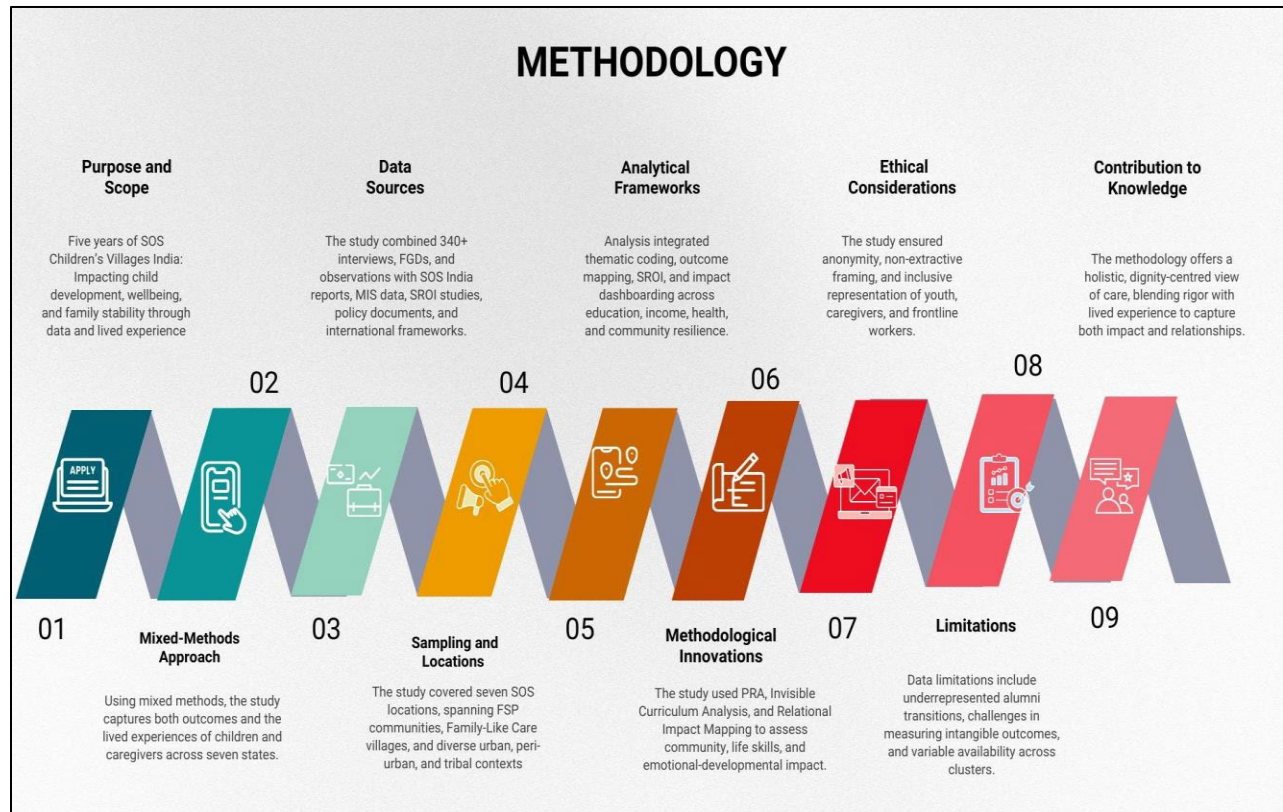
METHODOLOGY

Purpose and Scope

Five years of SOS Children's Villages India: Impacting child development, wellbeing, and family stability through data and lived experience

Data Sources

The study combined 340+ interviews, FGDs, and observations with SOS India reports, MIS data, SROI studies, policy documents, and international frameworks.

Analytical Frameworks

Analysis integrated thematic coding, outcome mapping, SROI, and impact dashboarding across education, income, health, and community resilience.

Ethical Considerations

The study ensured anonymity, non-extractive framing, and inclusive representation of youth, caregivers, and frontline workers.

Contribution to Knowledge

The methodology offers a holistic, dignity-centred view of care, blending rigor with lived experience to capture both impact and relationships.

02

04

06

08

APPLY

01

Mixed-Methods Approach

Using mixed methods, the study captures both outcomes and the lived experiences of children and caregivers across seven states.

03

Sampling and Locations

The study covered seven SOS locations, spanning FSP communities, Family-Like Care villages, and diverse urban, peri-urban, and tribal contexts

05

Methodological Innovations

The study used PRA, Invisible Curriculum Analysis, and Relational Impact Mapping to assess community, life skills, and emotional-developmental impact.

07

Limitations

Data limitations include underrepresented alumni transitions, challenges in measuring intangible outcomes, and variable availability across clusters.

09